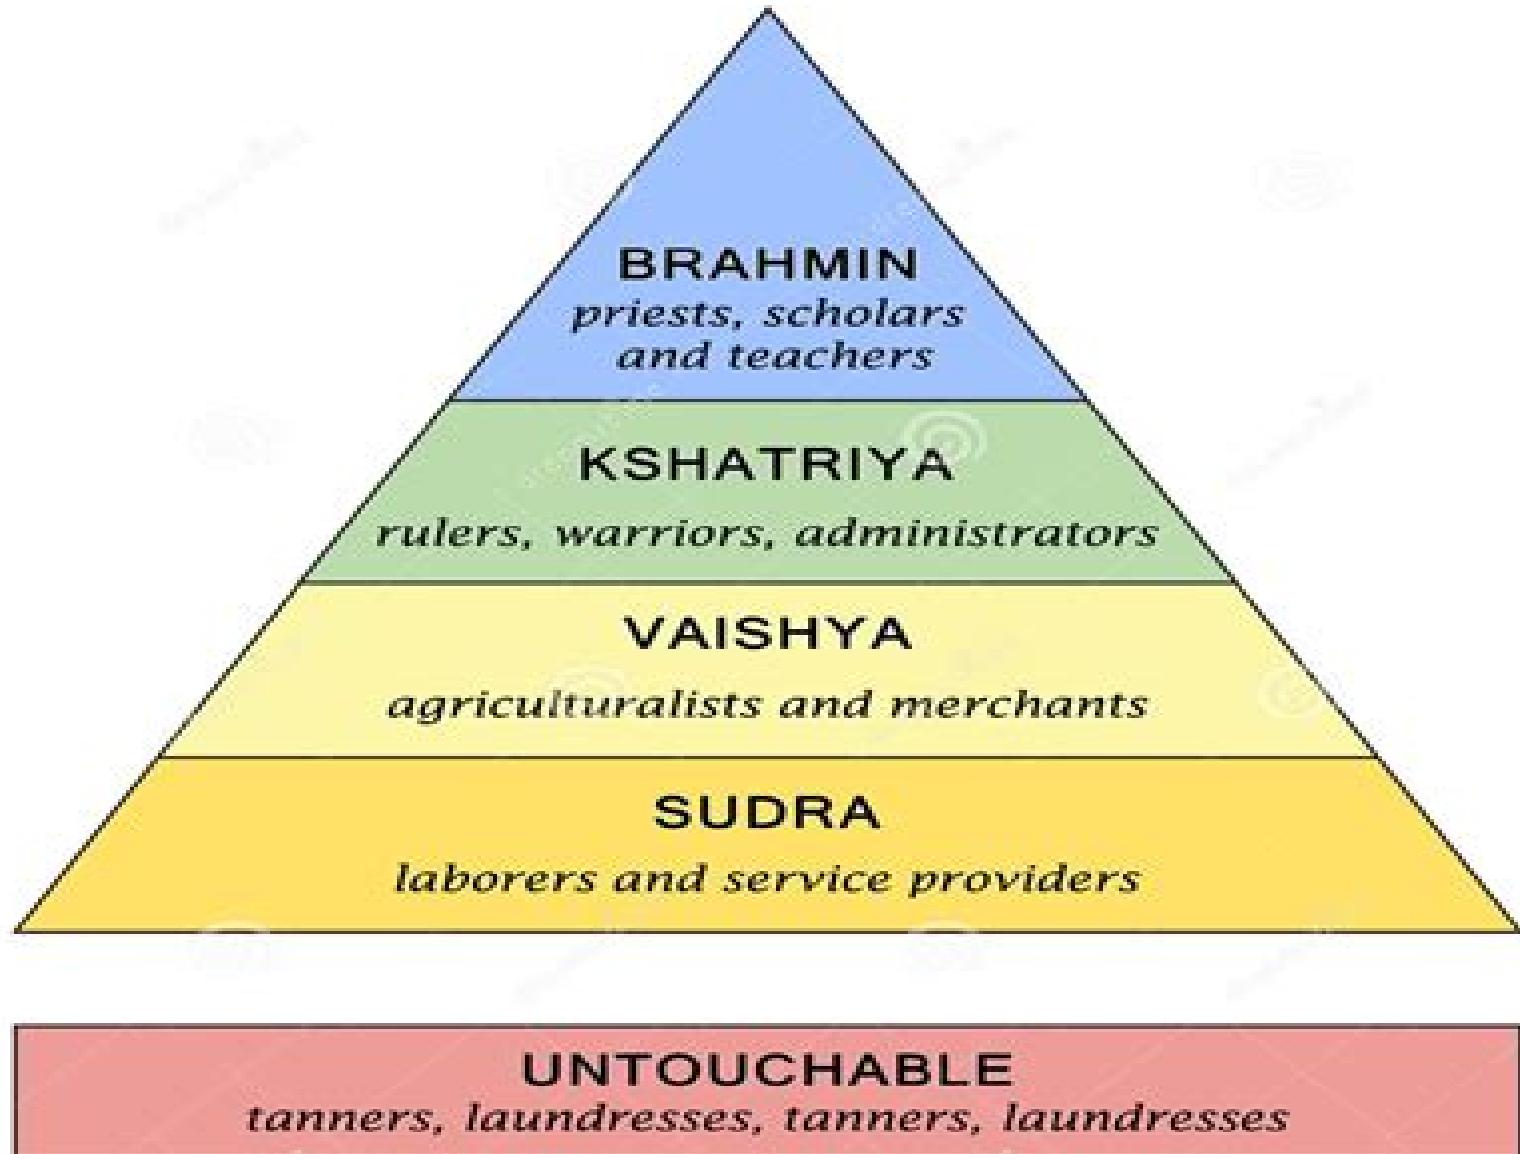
BRAHMIN
priests, scholars and teachers

KSHATRIYA
rulers, warriors, administrators

VAISHYA
agriculturalists and merchants

SUDRA
laborers and service providers

UNTOUCHABLE
tanners, laundresses, tanners, laundresses